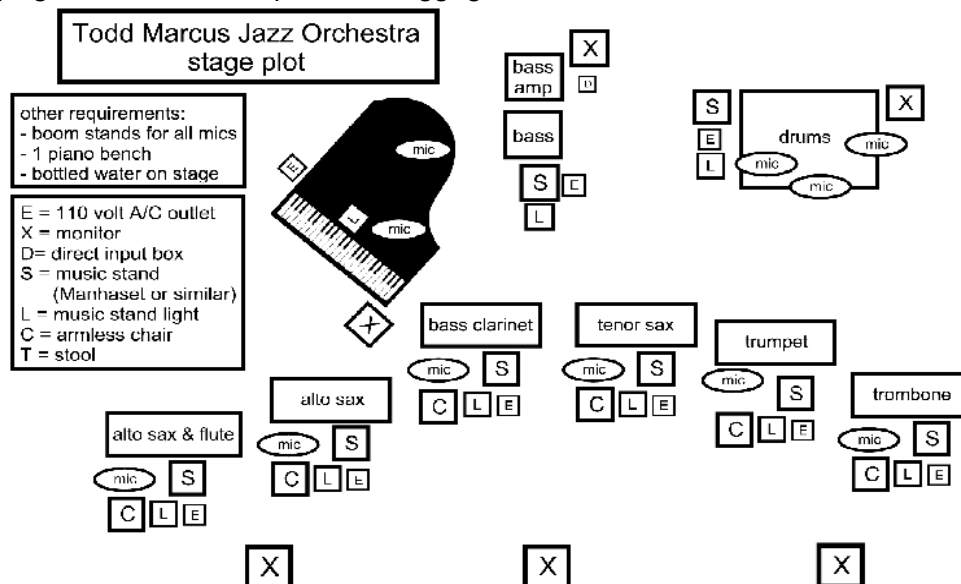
Todd Marcus Jazz Orchestra
stage plot

other requirements:
- boom stands for all mics
- 1 piano bench
- bottled water on stage

E = 110 volt A/C outlet
X = monitor
D= direct input box
S = music stand
(Manhasel or similar)
L = music stand light
C = armless chair
T = stool

bass amp
X
D
bass
S
C
L
S
X
E
L
drums
mic
mic
mic
E
mic
L
mic
X

bass clarinet
mic
S
C
L
E

tenor sax
mic
S
C
L
E

trumpet
mic
S
C
L
E

trombone
mic
S
C
L
E

alto sax
mic
S
C
L
E

alto sax & flute
mic
S
C
L
E

X
X
X